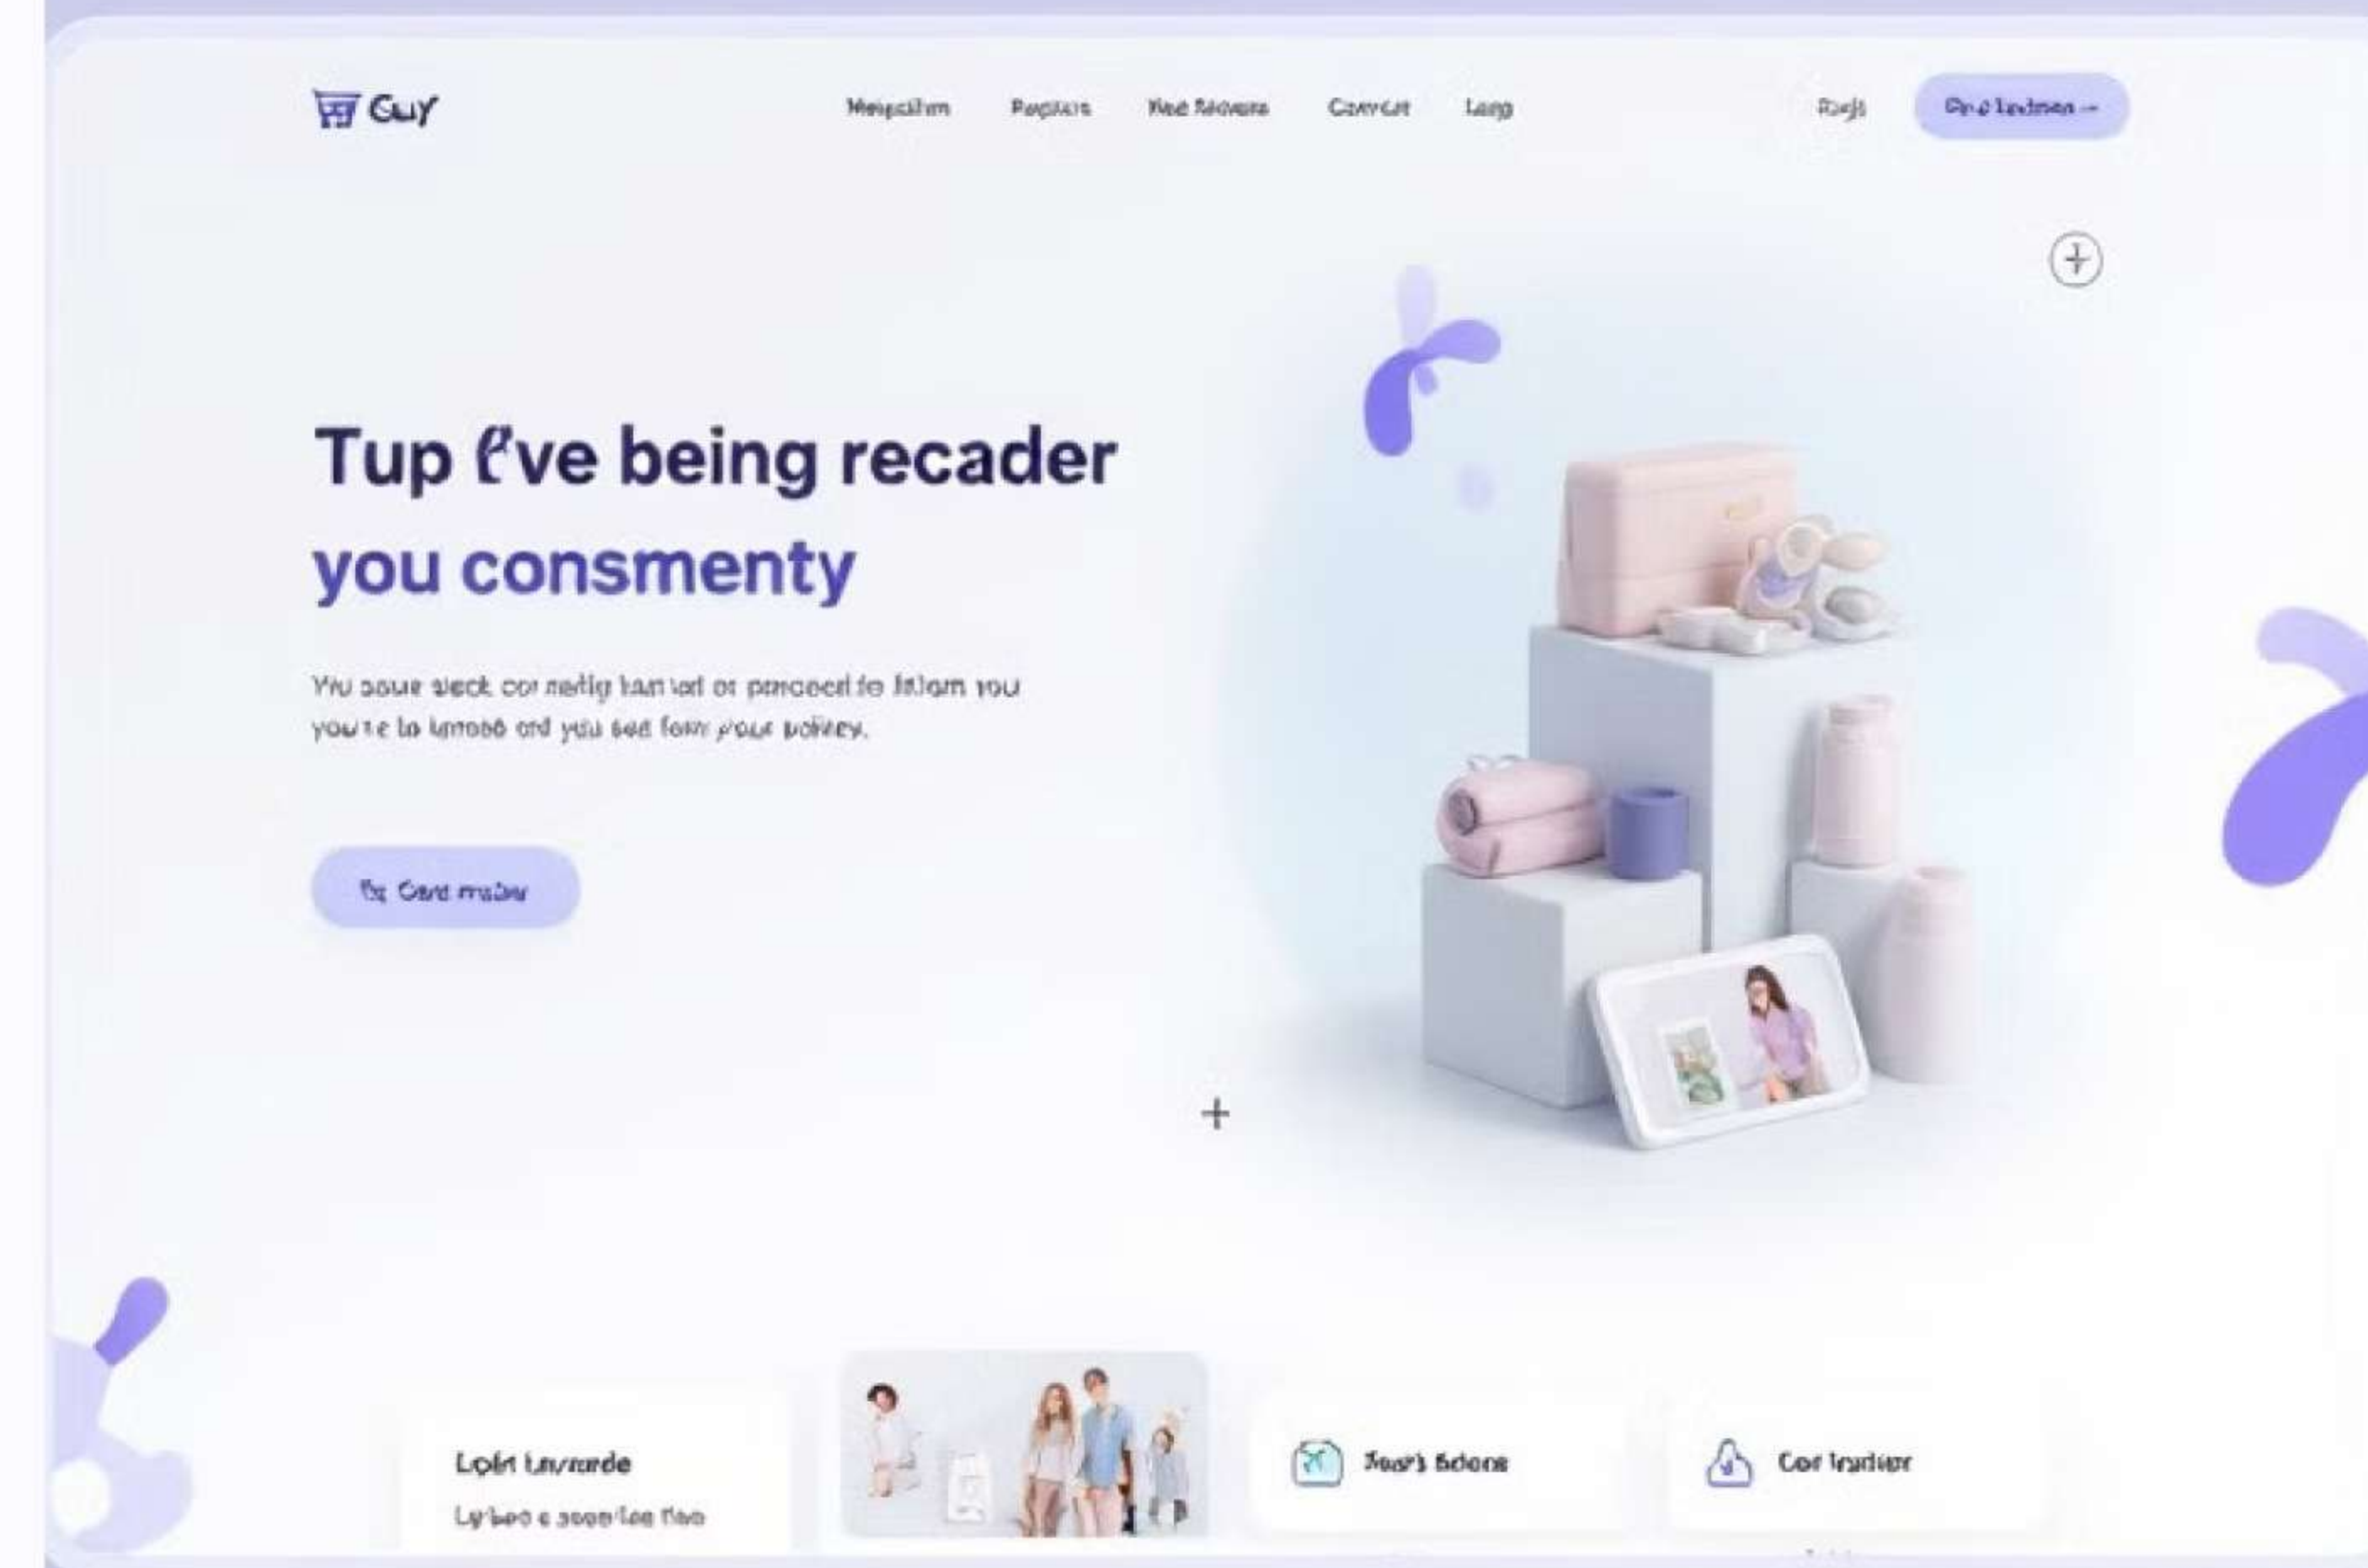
Guy

Mevgation Peoplers Nee Reveare Convert Lerg

Rogis Ope Iadmen →

Tup ℓve being recader
you consmenty

Wu aoue sleck cor nefig tarried or praceed fe fitlem you you're lo imnoe ord you see form your policy.

Be Cere mabe

Loplt Lavarde
Lybeo e aeon foe tlee

Soar's Bdone

Cor tradier